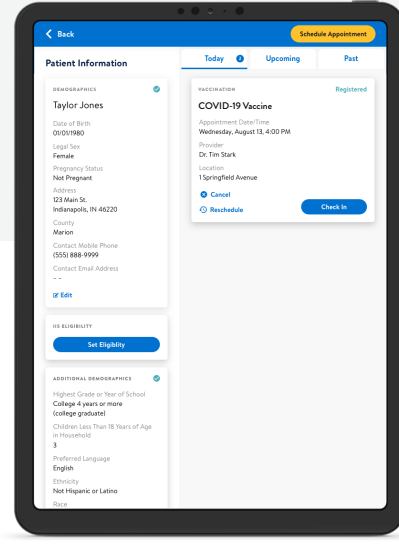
Back

Schedule Appointment

Patient Information

Today 2

Upcoming

Past

DEMOGRAPHICS

Taylor Jones

Date of Birth
01/01/1980

Legal Sex
Female

Pregnancy Status
Not Pregnant

Address
123 Main St.
Indianapolis, IN 46220

County
Marion

Contact Mobile Phone
(555) 888-9999

Contact Email Address
- -

Edit

IIS ELIGIBILITY

Set Eligibility

ADDITIONAL DEMOGRAPHICS

Highest Grade or Year of School
College 4 years or more (college graduate)

Children Less Than 18 Years of Age in Household
3

Preferred Language
English

Ethnicity
Not Hispanic or Latino

Race

VACCINATION

Registered

COVID-19 Vaccine

Appointment Date/Time
Wednesday, August 13, 4:00 PM

Provider
Dr. Tim Stark

Location
1 Springfield Avenue

Cancel

Reschedule

Check In